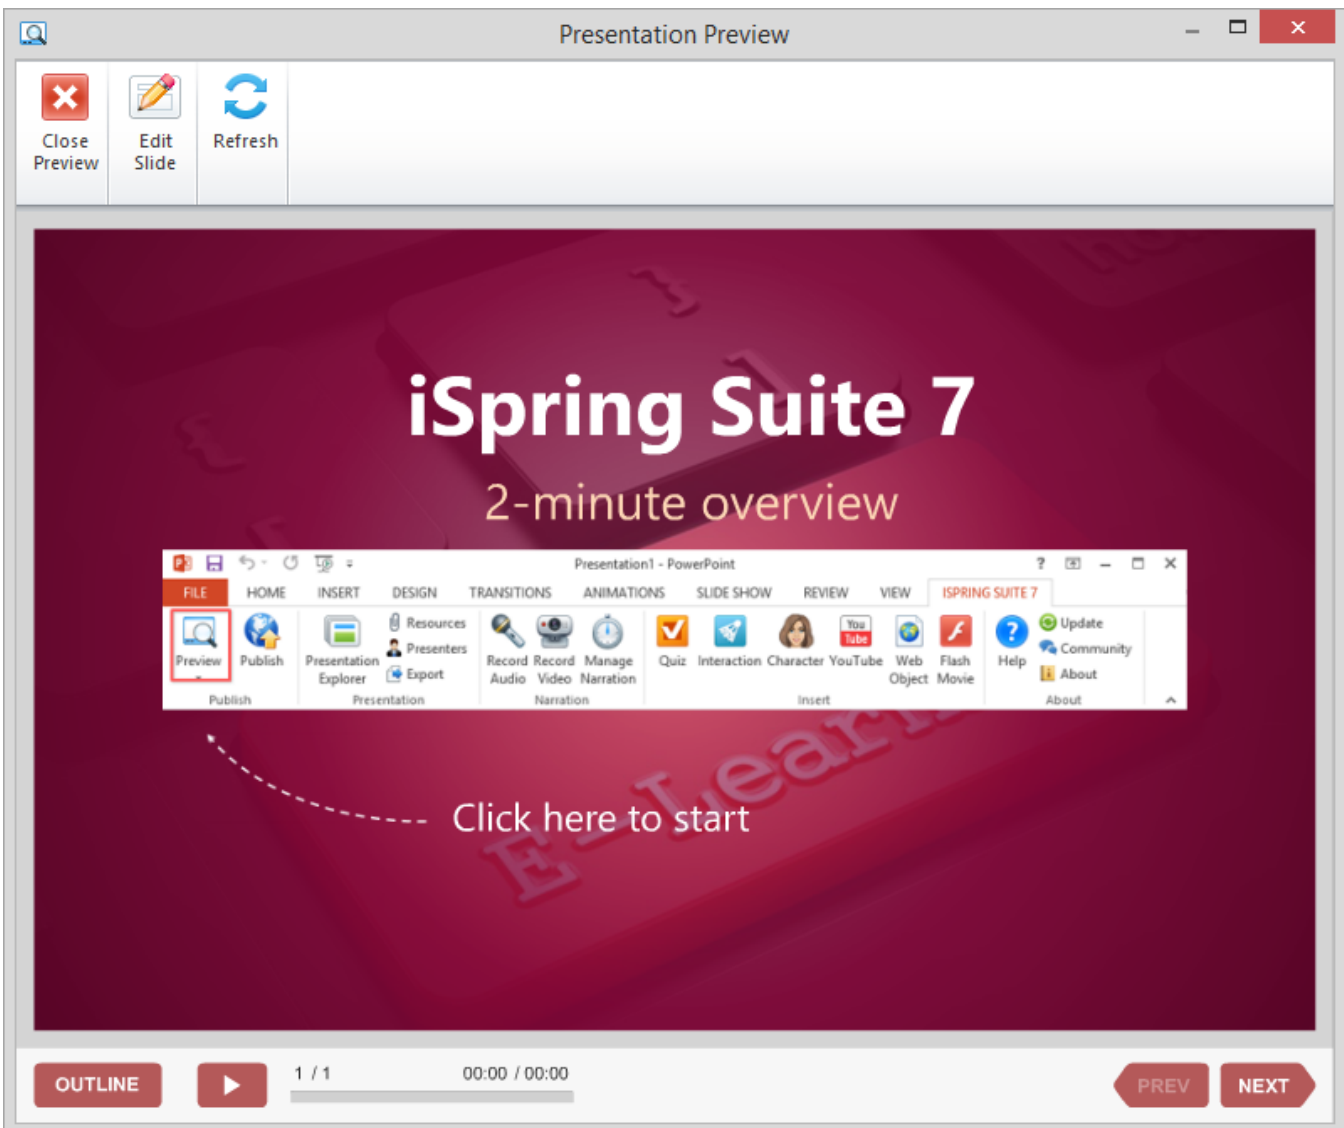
Presentation Preview

Close Preview
Edit Slide
Refresh

iSpring Suite 7

2-minute overview

Presentation1 - PowerPoint

FILE HOME INSERT DESIGN TRANSITIONS ANIMATIONS SLIDE SHOW REVIEW VIEW ISPRING SUITE 7

Preview Publish
Publish

Presentation Explorer
Resources
Presenters
Export
Presentation

Record Audio
Record Video
Manage Narration
Narration

Quiz Interaction Character YouTube Web Object Flash Movie
Insert

Help
Update
Community
About
About

Click here to start

E-Learn

OUTLINE
1 / 1
00:00 / 00:00
PREV
NEXT